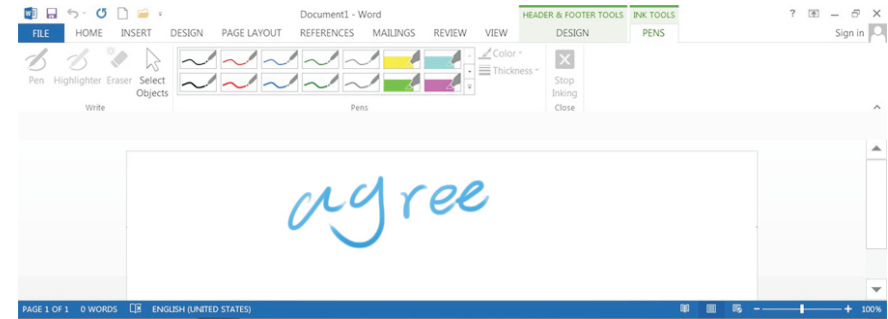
Document1 - Word

HEADER & FOOTER TOOLS INK TOOLS

? — ✕

FILE HOME INSERT DESIGN PAGE LAYOUT REFERENCES MAILINGS REVIEW VIEW DESIGN PENS

Sign in

Pen Highlighter Eraser Select Objects

Write

Color

Thickness

Pens

Stop Inking

Close

agree

PAGE 1 OF 1 0 WORDS ENGLISH (UNITED STATES)

100%